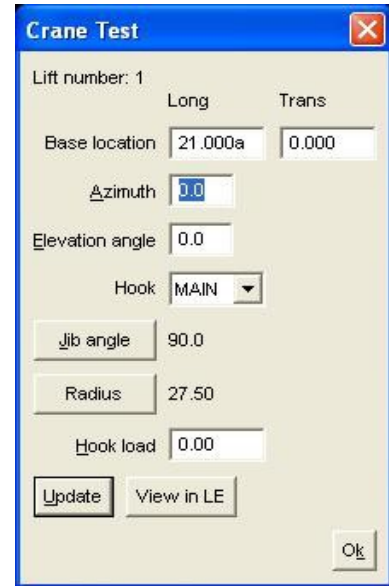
Crane Test

Lift number: 1

| | Long | Trans |
|---|---|---|
| Base location | 21.000a | 0.000 |

Azimuth 0.0

Elevation angle 0.0

Hook MAIN

Jib angle 90.0

Radius 27.50

Hook load 0.00

Update

View in LE

Ok